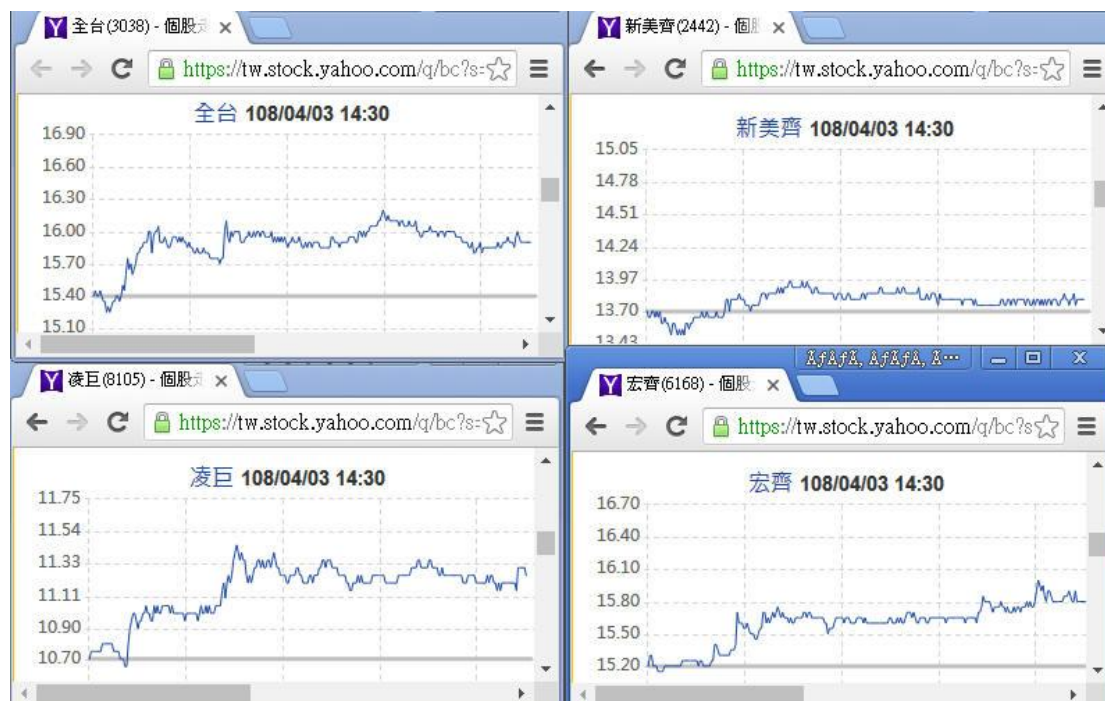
全台(3038) - 個股走 ×

https://tw.stock.yahoo.com/q/bc?s=

全台 108/04/03 14:30

16.90
16.60
16.30
16.00
15.70
15.40
15.10

新美齊(2442) - 個股 ×

https://tw.stock.yahoo.com/q/bc?s=

新美齊 108/04/03 14:30

15.05
14.78
14.51
14.24
13.97
13.70
13.43

凌巨(8105) - 個股走 ×

https://tw.stock.yahoo.com/q/bc?s=

凌巨 108/04/03 14:30

11.75
11.54
11.33
11.11
10.90
10.70

ÅƒÅƒÅ, ÅƒÅƒÅ, Å···

宏齊(6168) - 個股 ×

https://tw.stock.yahoo.com/q/bc?s

宏齊 108/04/03 14:30

16.70
16.40
16.10
15.80
15.50
15.20